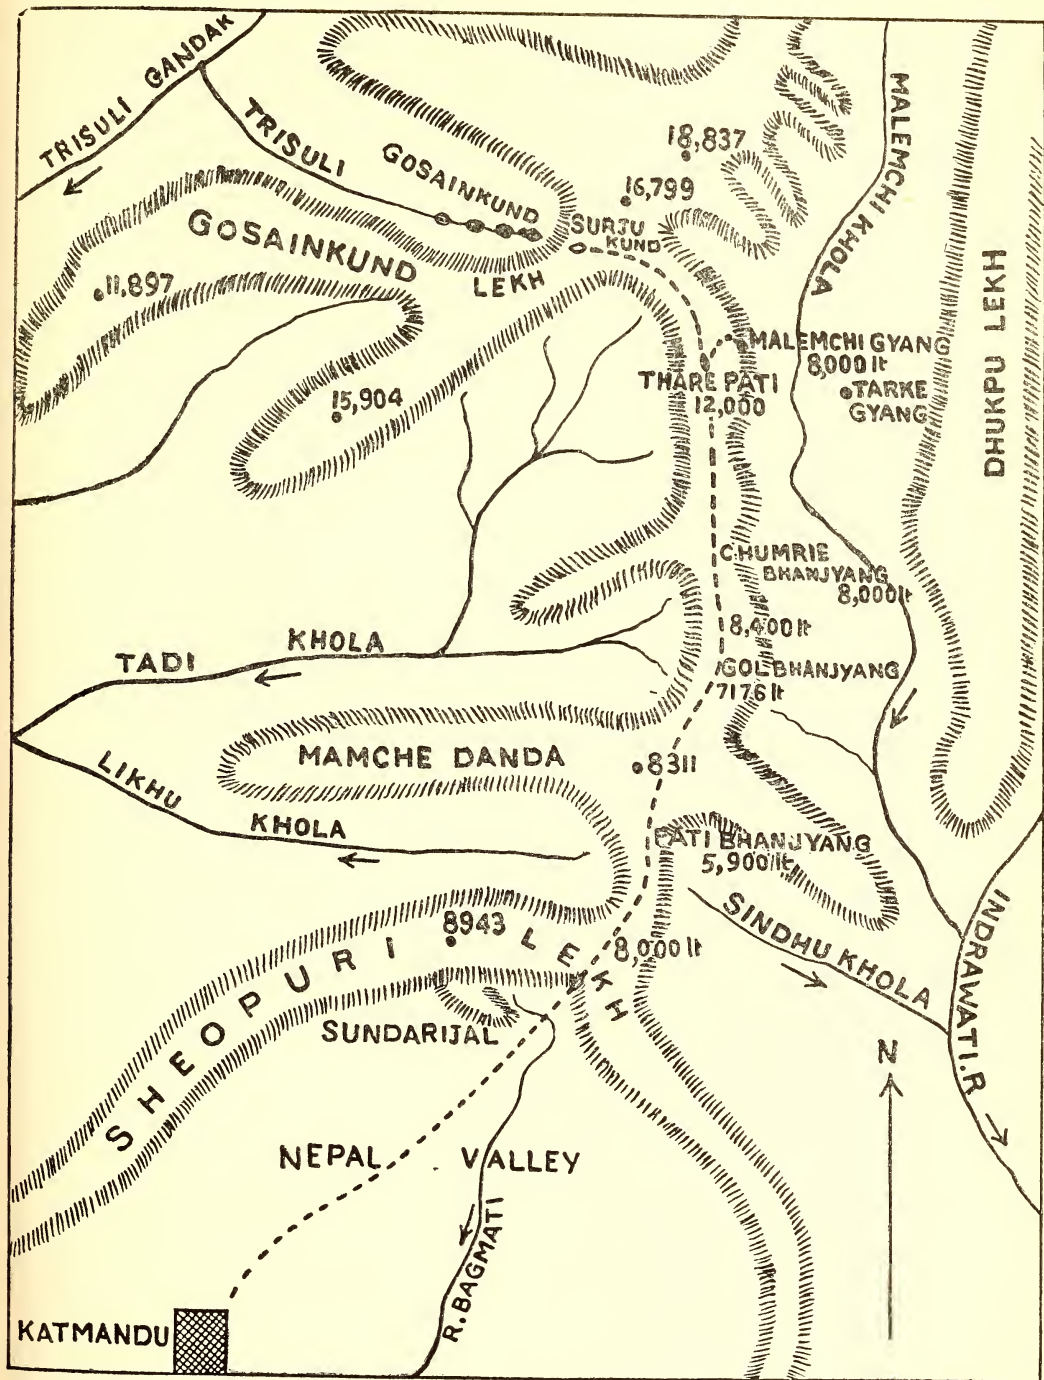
TRISULI GANDAK
TRISULI
GOSAINKUND
GOSAINKUND LEKH
SURJU KUND
18,837
16,799
11,897
15,904
MALEMCHI KHOLA
DHUKPU LEKH
MALEMCHI GYANG 8,000 ft
THARE PATI 12,000
TARKE GYANG
CHUMRIE BHANJYANG 8,000 ft
8,400 ft
GOL BHANJYANG 7176 ft
TADI KHOLA
MAMCHE DANDA
8311
LIKHU KHOLA
PATI BHANJYANG 5,900 ft
SINDHU KHOLA
8943
SHEOPURI LEKH
8,000 ft
SUNDARIJAL
INDRAWATI R.
N
NEPAL VALLEY
R. BAGMATI
KATMANDU